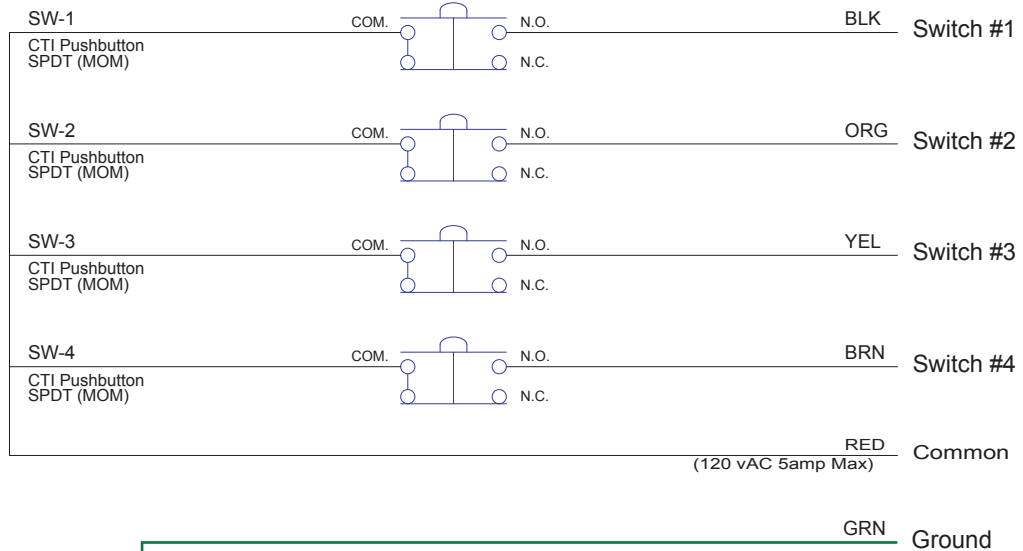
SW-1
CTI Pushbutton
SPDT (MOM)
COM.
N.O.
N.C.
BLK
Switch #1

SW-2
CTI Pushbutton
SPDT (MOM)
COM.
N.O.
N.C.
ORG
Switch #2

SW-3
CTI Pushbutton
SPDT (MOM)
COM.
N.O.
N.C.
YEL
Switch #3

SW-4
CTI Pushbutton
SPDT (MOM)
COM.
N.O.
N.C.
BRN
Switch #4

RED
(120 vAC 5amp Max)
Common

GRN
Ground